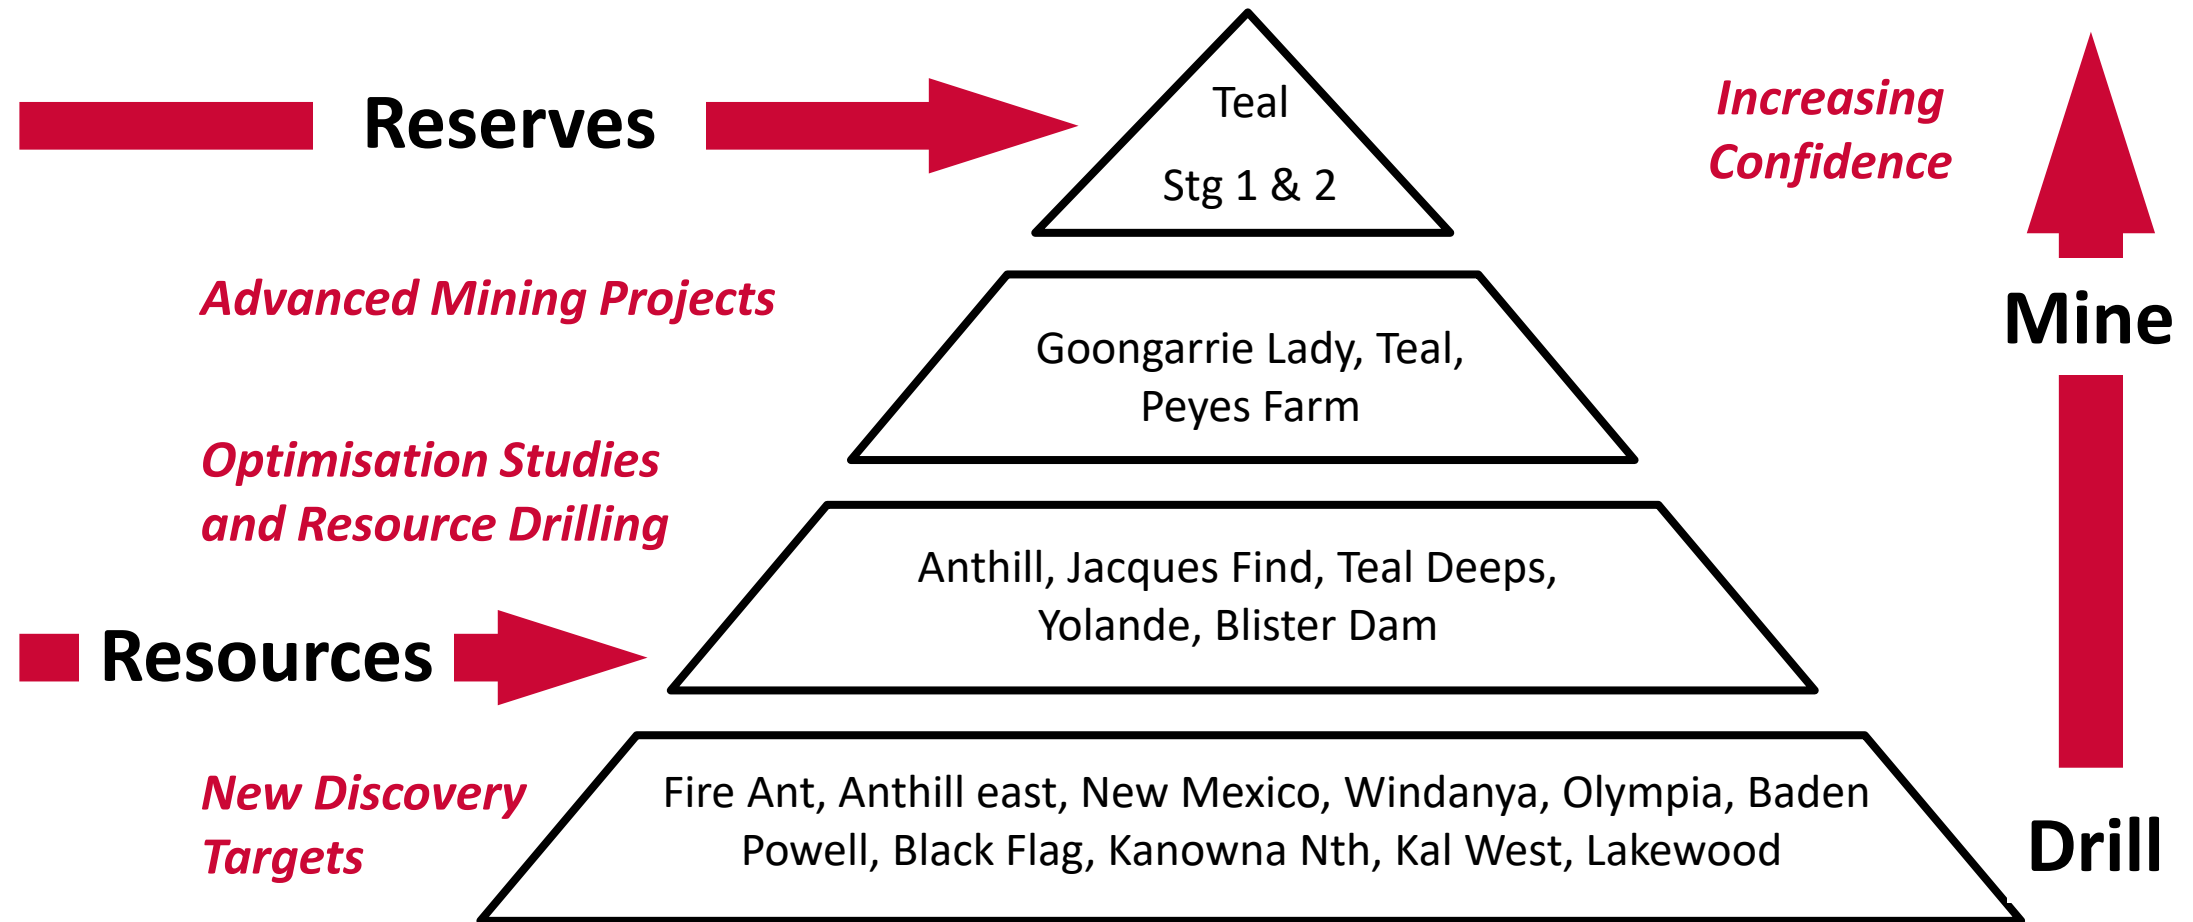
Reserves

Teal

Stg 1 & 2

Increasing Confidence

Advanced Mining Projects

Goongarrie Lady, Teal, Peyes Farm

Mine

Optimisation Studies and Resource Drilling

Anthill, Jacques Find, Teal Deeps, Yolande, Blister Dam

Resources

New Discovery Targets

Fire Ant, Anthill east, New Mexico, Windanya, Olympia, Baden Powell, Black Flag, Kanowna Nth, Kal West, Lakewood

Drill